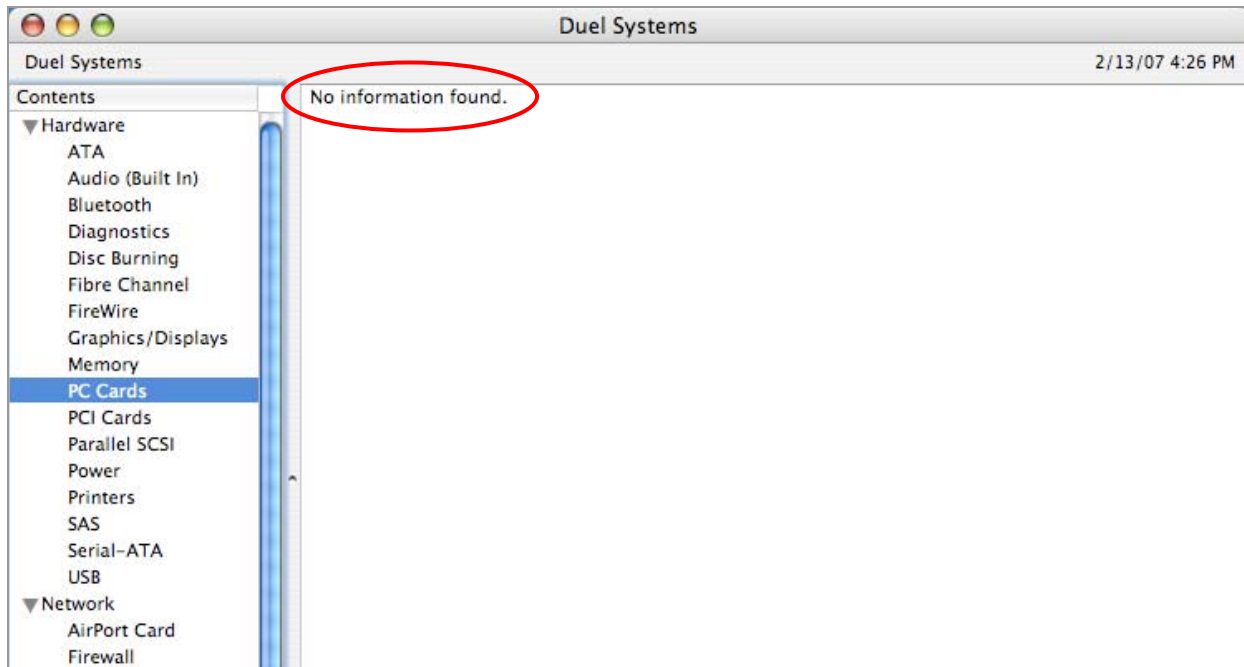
Duel Systems

Duel Systems

2/13/07 4:26 PM

Contents

Hardware
ATA
Audio (Built In)
Bluetooth
Diagnostics
Disc Burning
Fibre Channel
FireWire
Graphics/Displays
Memory
PC Cards
PCI Cards
Parallel SCSI
Power
Printers
SAS
Serial-ATA
USB
Network
AirPort Card
Firewall

No information found.